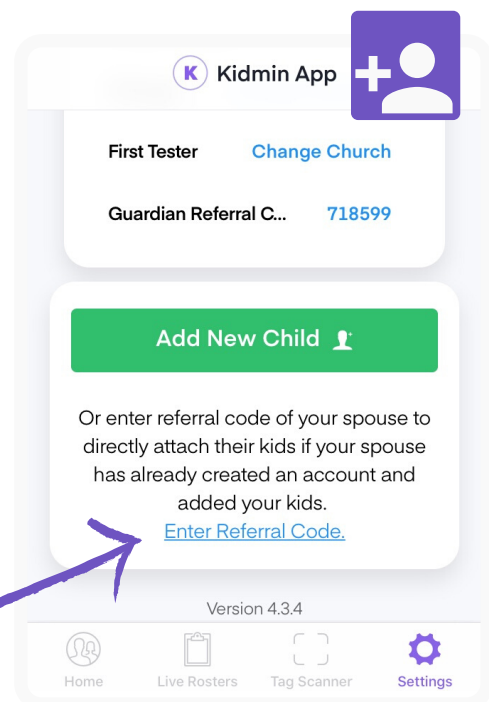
K Kidmin App

First Tester Change Church

Guardian Referral C... 718599

Add New Child

Or enter referral code of your spouse to directly attach their kids if your spouse has already created an account and added your kids.
Enter Referral Code.

Version 4.3.4

Home Live Rosters Tag Scanner Settings